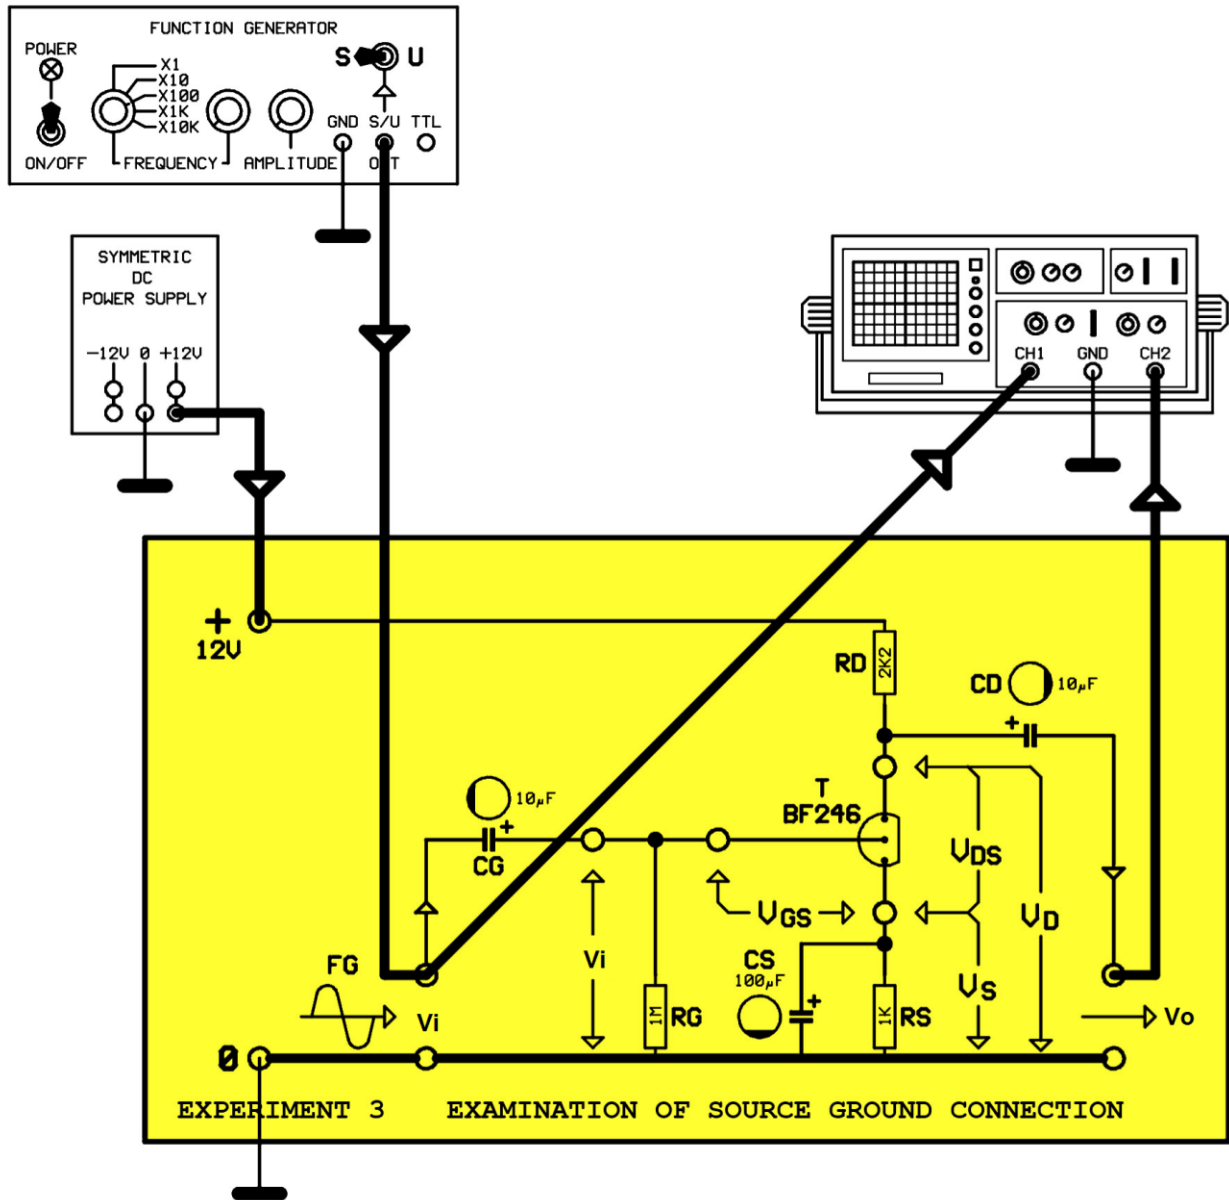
FUNCTION GENERATOR
POWER
ON/OFF
X1
X10
X100
X1K
X10K
FREQUENCY
AMPLITUDE
S U
GND S/U TTL
OUT

SYMMETRIC
DC
POWER SUPPLY
−12V 0 +12V

CH1 GND CH2

+
12V
RD
2K2
CD 10μF
+
T
BF246
10μF
+
CG
VDS
VGS
VD
Vi
CS
100μF
+
FG
Vi
1M RG
1K RS
VS
Vo
0
EXPERIMENT 3 EXAMINATION OF SOURCE GROUND CONNECTION